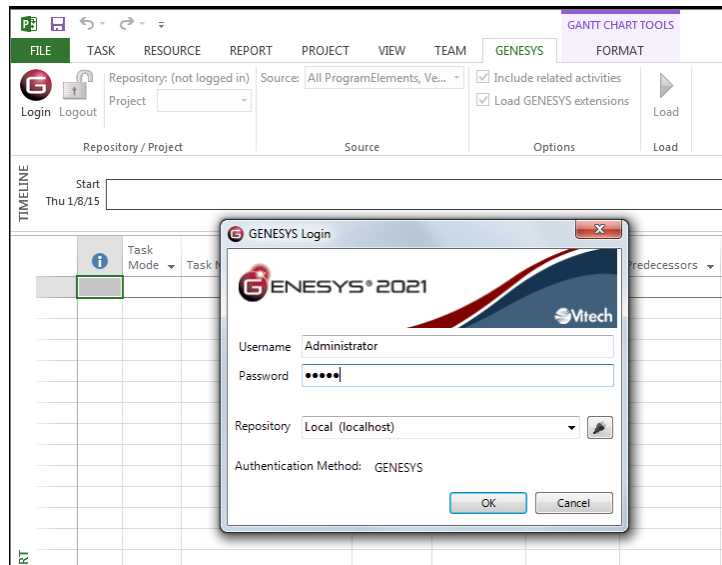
GANTT CHART TOOLS

FILE TASK RESOURCE REPORT PROJECT VIEW TEAM GENESYS FORMAT

Login Logout Repository: (not logged in) Project

Source: All ProgramElements, Ve...

Include related activities
Load GENESYS extensions

Load

Repository / Project Source Options Load

TIMELINE

Start
Thu 1/8/15

Task Mode Task N

Predecessors

GENESYS Login

GENESYS® 2021

Vitech

Username Administrator
Password •••••

Repository Local (localhost)

Authentication Method: GENESYS

OK Cancel

RT